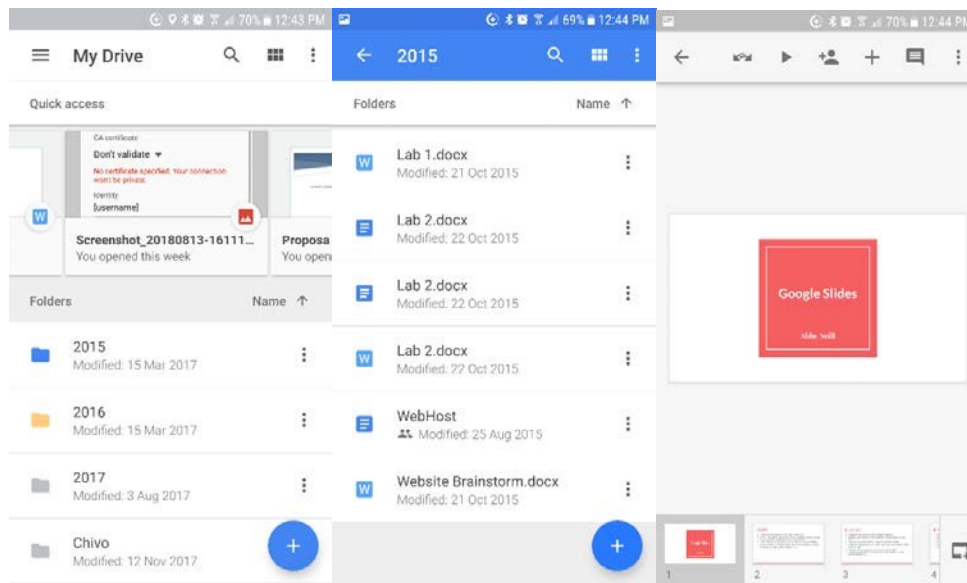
70% 12:43 PM

My Drive

Quick access

CA certificate
Don't validate
No certificate specified. Your connection won't be private.
Identity
[username]

Screenshot_20180813-16111...
You opened this week

Proposa
You open

Folders Name ↑

2015
Modified: 15 Mar 2017

2016
Modified: 15 Mar 2017

2017
Modified: 3 Aug 2017

Chivo
Modified: 12 Nov 2017

69% 12:44 PM

2015

Folders Name ↑

Lab 1.docx
Modified: 21 Oct 2015

Lab 2.docx
Modified: 22 Oct 2015

Lab 2.docx
Modified: 22 Oct 2015

Lab 2.docx
Modified: 22 Oct 2015

WebHost
Modified: 25 Aug 2015

Website Brainstorm.docx
Modified: 21 Oct 2015

70% 12:44 PM

Google Slides
Slide 1

1
2
3
4